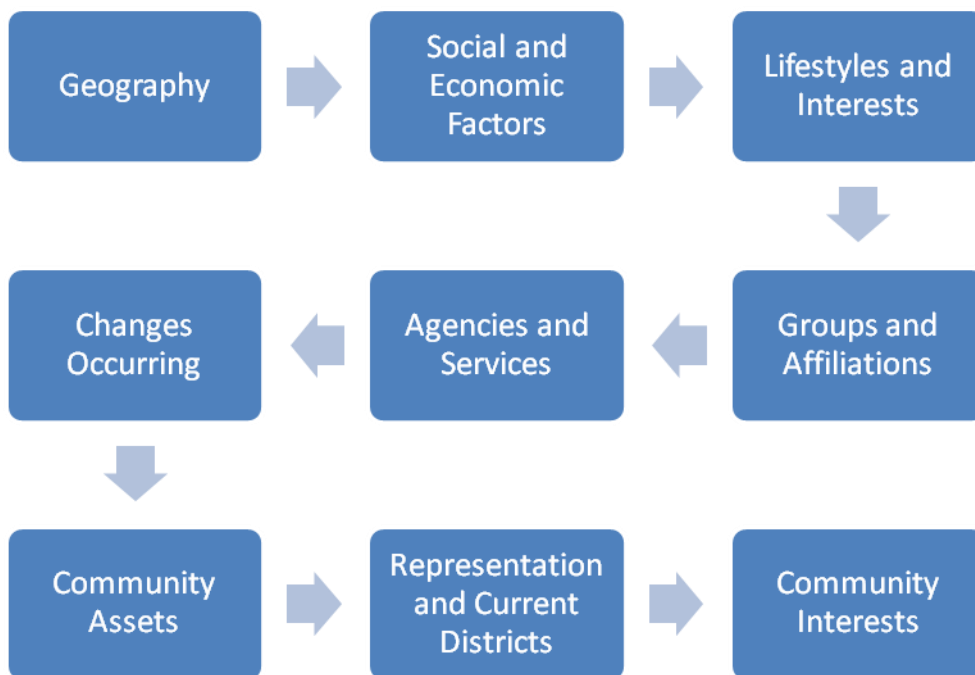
Geography

Social and Economic Factors

Lifestyles and Interests

Groups and Affiliations

Agencies and Services

Changes Occurring

Community Assets

Representation and Current Districts

Community Interests